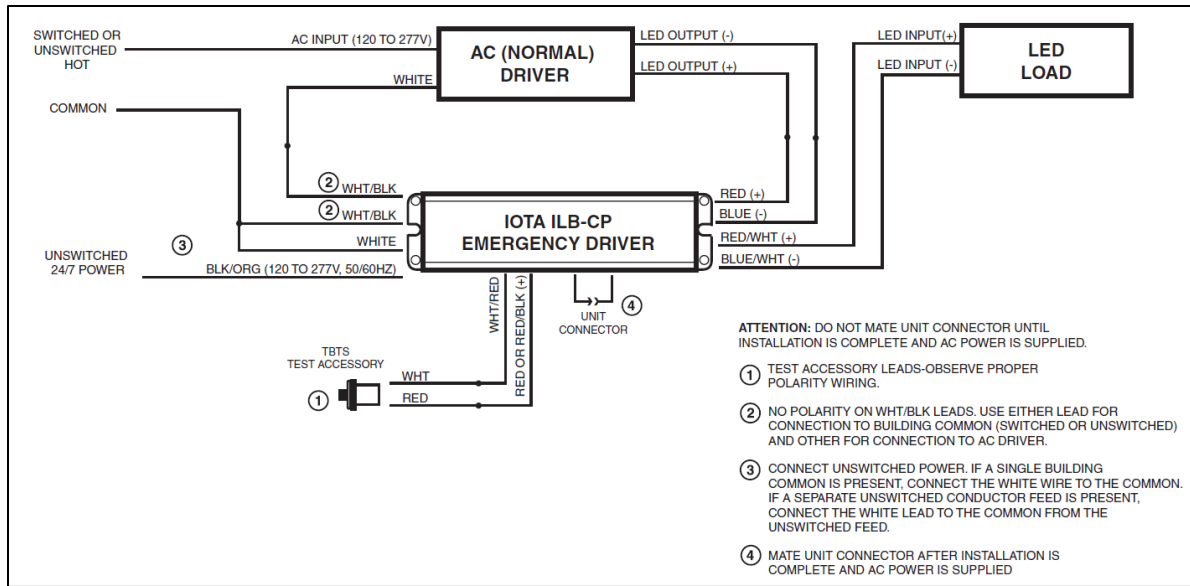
SWITCHED OR UNSWITCHED HOT

AC INPUT (120 TO 277V)

AC (NORMAL) DRIVER

LED OUTPUT (-)

LED OUTPUT (+)

LED INPUT(+)

LED INPUT (-)

LED LOAD

WHITE

COMMON

② WHT/BLK

② WHT/BLK

WHITE

③

UNSWITCHED 24/7 POWER

BLK/ORG (120 TO 277V, 50/60HZ)

IOTA ILB-CP EMERGENCY DRIVER

RED (+)

BLUE (-)

RED/WHT (+)

BLUE/WHT (-)

WHT/RED

RED OR RED/BLK (+)

④

UNIT CONNECTOR

TBTS TEST ACCESSORY

WHT

RED

①

ATTENTION: DO NOT MATE UNIT CONNECTOR UNTIL INSTALLATION IS COMPLETE AND AC POWER IS SUPPLIED.

① TEST ACCESSORY LEADS-OBSERVE PROPER POLARITY WIRING.

② NO POLARITY ON WHT/BLK LEADS. USE EITHER LEAD FOR CONNECTION TO BUILDING COMMON (SWITCHED OR UNSWITCHED) AND OTHER FOR CONNECTION TO AC DRIVER.

③ CONNECT UNSWITCHED POWER. IF A SINGLE BUILDING COMMON IS PRESENT, CONNECT THE WHITE WIRE TO THE COMMON. IF A SEPARATE UNSWITCHED CONDUCTOR FEED IS PRESENT, CONNECT THE WHITE LEAD TO THE COMMON FROM THE UNSWITCHED FEED.

④ MATE UNIT CONNECTOR AFTER INSTALLATION IS COMPLETE AND AC POWER IS SUPPLIED